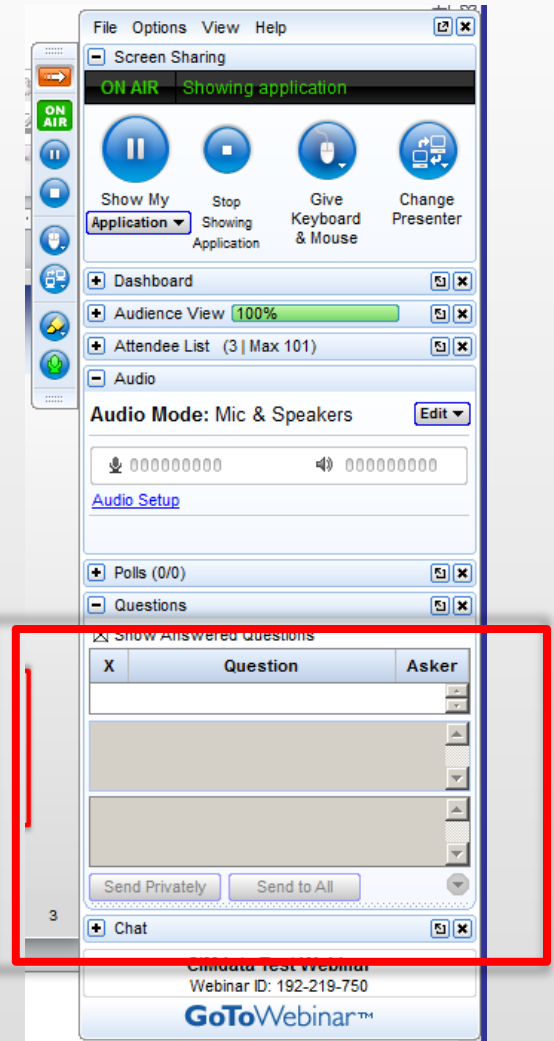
File Options View Help

Screen Sharing

ON AIR Showing application

ON AIR

Show My Application

Stop Showing Application

Give Keyboard & Mouse

Change Presenter

Dashboard

Audience View 100%

Attendee List (3 | Max 101)

Audio

Audio Mode: Mic & Speakers

Edit

Audio Setup

Polls (0/0)

Questions

Show Answered Questions

| X | Question | Asker |
|---|---|---|
| | | |

Send Privately

Send to All

3

Chat

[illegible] Test Webinar

Webinar ID: 192-219-750

GoToWebinar™